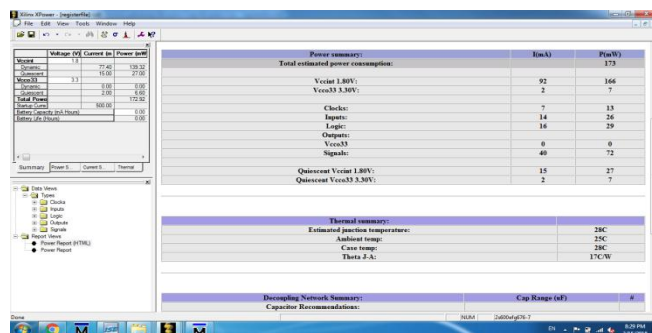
Xilinx XPower - [registerfile]
File Edit View Tools Window Help

| | Voltage (V) | Current (m | Power (mW |
|---|---|---|---|
| Vccint | 1.8 | | |
| Dynamic | | 77.40 | 139.32 |
| Quiescent | | 15.00 | 27.00 |
| Vcco33 | 3.3 | | |
| Dynamic | | 0.00 | 0.00 |
| Quiescent | | 2.00 | 6.60 |
| Total Power | | | 172.92 |
| Startup Curre | | 500.00 | |
| Battery Capacity (mA Hours) | | | 0.00 |
| Battery Life (Hours) | | | 0.00 |

Summary Power S... Current S... Thermal

Data Views
Types
Clocks
Inputs
Logic
Outputs
Signals
Report Views
Power Report (HTML)
Power Report

| Power summary: | I(mA) | P(mW) |
|---|---|---|
| Total estimated power consumption: | | 173 |
| | | |
| Vccint 1.80V: | 92 | 166 |
| Vcco33 3.30V: | 2 | 7 |
| | | |
| Clocks: | 7 | 13 |
| Inputs: | 14 | 26 |
| Logic: | 16 | 29 |
| Outputs: | | |
| Vcco33 | 0 | 0 |
| Signals: | 40 | 72 |
| | | |
| Quiescent Vccint 1.80V: | 15 | 27 |
| Quiescent Vcco33 3.30V: | 2 | 7 |

| Thermal summary: | |
|---|---|
| Estimated junction temperature: | 28C |
| Ambient temp: | 25C |
| Case temp: | 28C |
| Theta J-A: | 17C/W |

| Decoupling Network Summary: | Cap Range (uF) | # |
|---|---|---|
| Capacitor Recommendations: | | |

Done NUM 2s600efg676-7
EN 8:29 PM